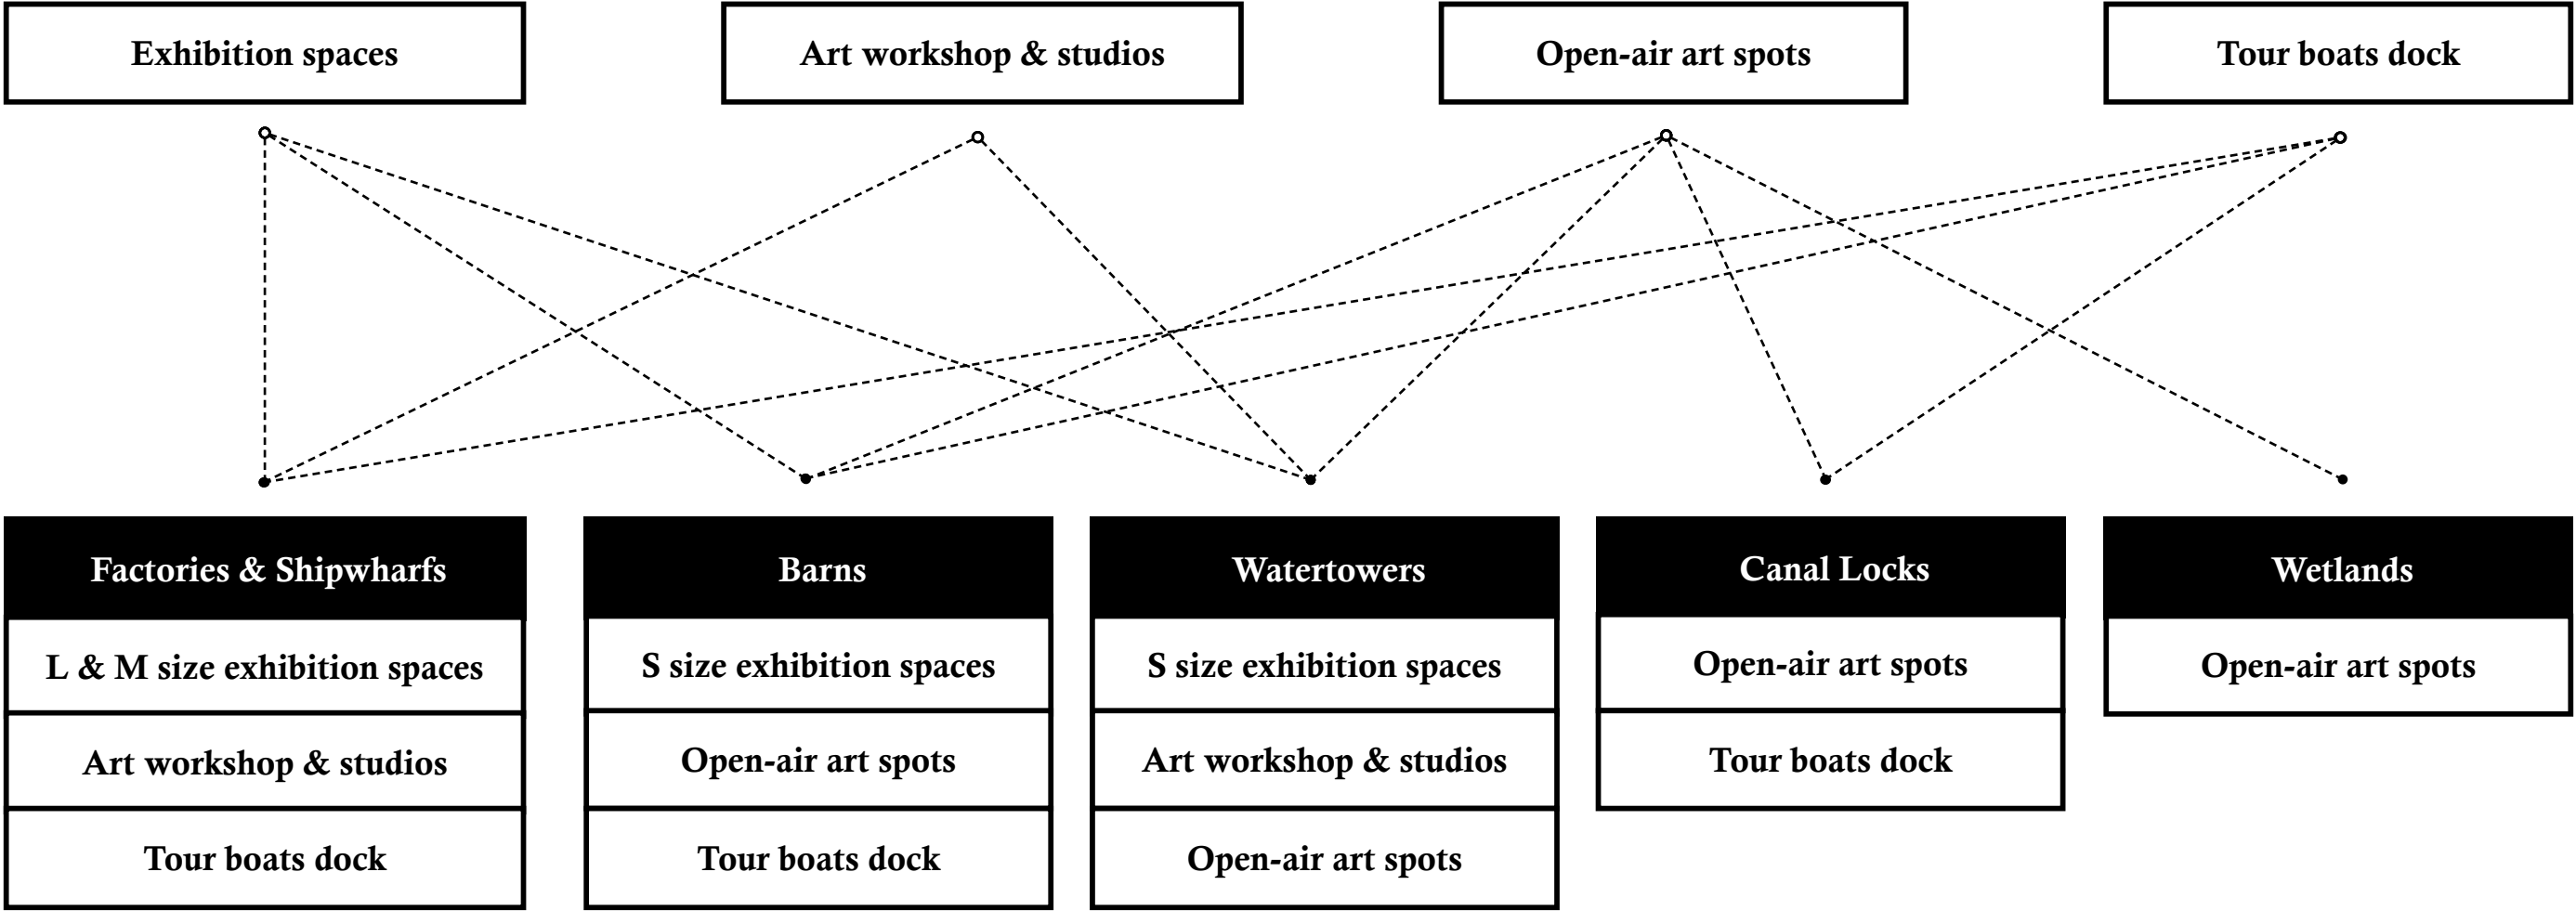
Exhibition spaces

Art workshop & studios

Open-air art spots

Tour boats dock

| Factories & Shipwharfs |
|---|
| L & M size exhibition spaces |
| Art workshop & studios |
| Tour boats dock |

| Barns |
|---|
| S size exhibition spaces |
| Open-air art spots |
| Tour boats dock |

| Watertowers |
|---|
| S size exhibition spaces |
| Art workshop & studios |
| Open-air art spots |

| Canal Locks |
|---|
| Open-air art spots |
| Tour boats dock |

| Wetlands |
|---|
| Open-air art spots |